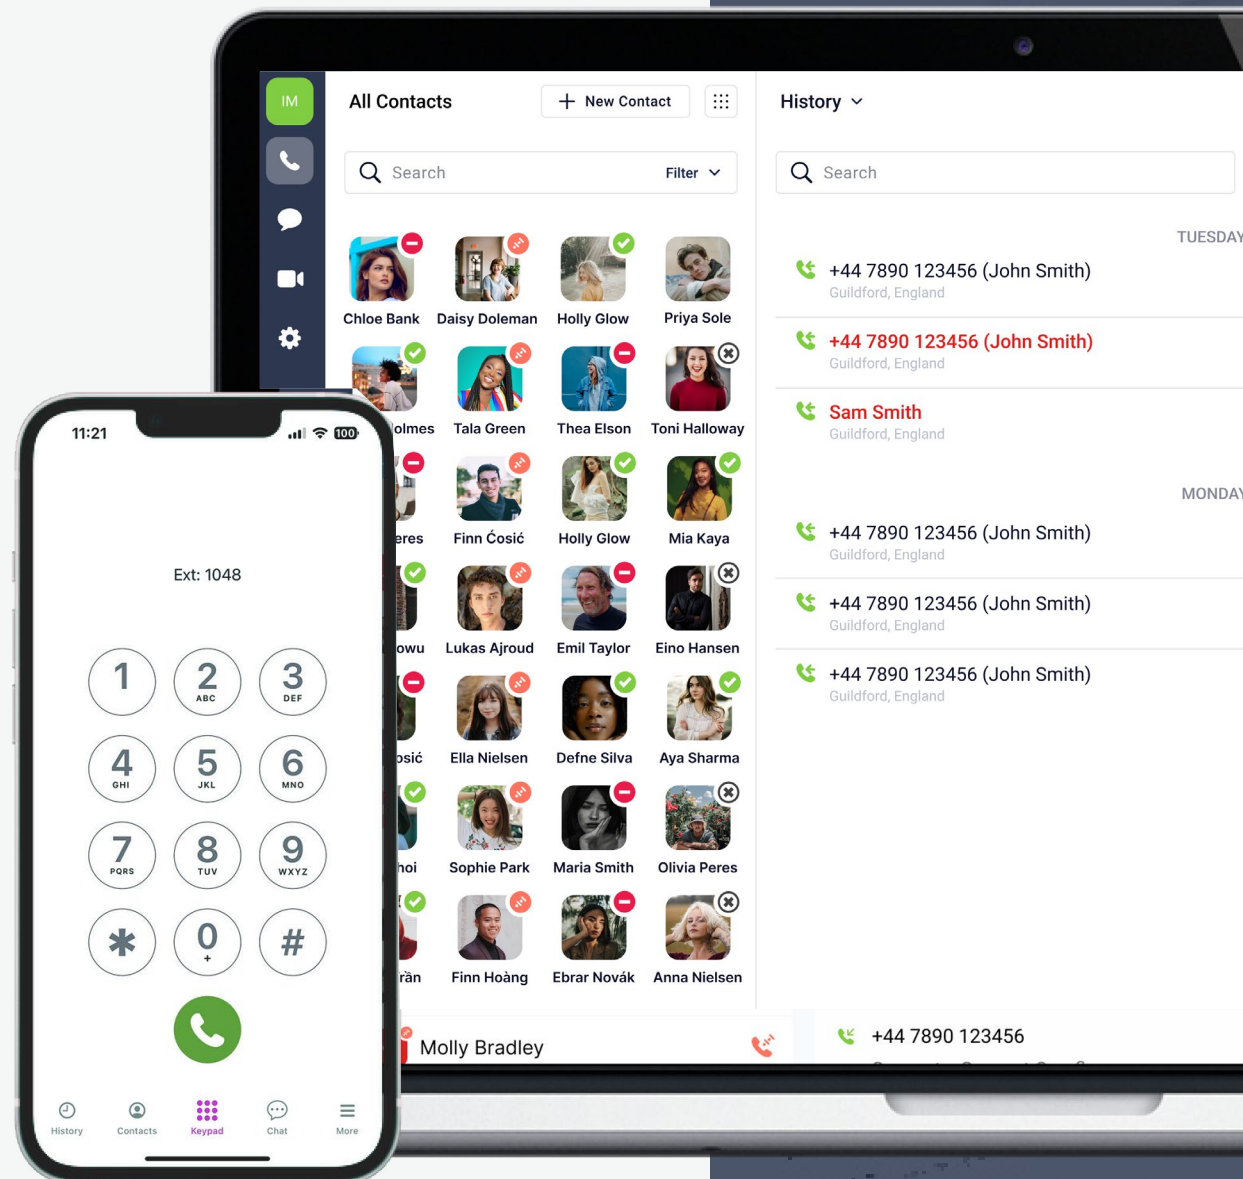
IM

All Contacts

New Contact

Search

Filter

Chloe Bank
Daisy Doleman
Holly Glow
Priya Sole

olmes
Tala Green
Thea Elson
Toni Halloway

eres
Finn Ćosić
Holly Glow
Mia Kaya

owu
Lukas Ajroud
Emil Taylor
Eino Hansen

osić
Ella Nielsen
Defne Silva
Aya Sharma

hoi
Sophie Park
Maria Smith
Olivia Peres

rần
Finn Hoàng
Ebrar Novák
Anna Nielsen

Molly Bradley

History

Search

TUESDAY

+44 7890 123456 (John Smith)
Guildford, England

+44 7890 123456 (John Smith)
Guildford, England

Sam Smith
Guildford, England

MONDAY

+44 7890 123456 (John Smith)
Guildford, England

+44 7890 123456 (John Smith)
Guildford, England

+44 7890 123456 (John Smith)
Guildford, England

+44 7890 123456

11:21

100

Ext: 1048

1
2 ABC
3 DEF
4 GHI
5 JKL
6 MNO
7 PQRS
8 TUV
9 WXYZ
*
0 +
#

History
Contacts
Keypad
Chat
More